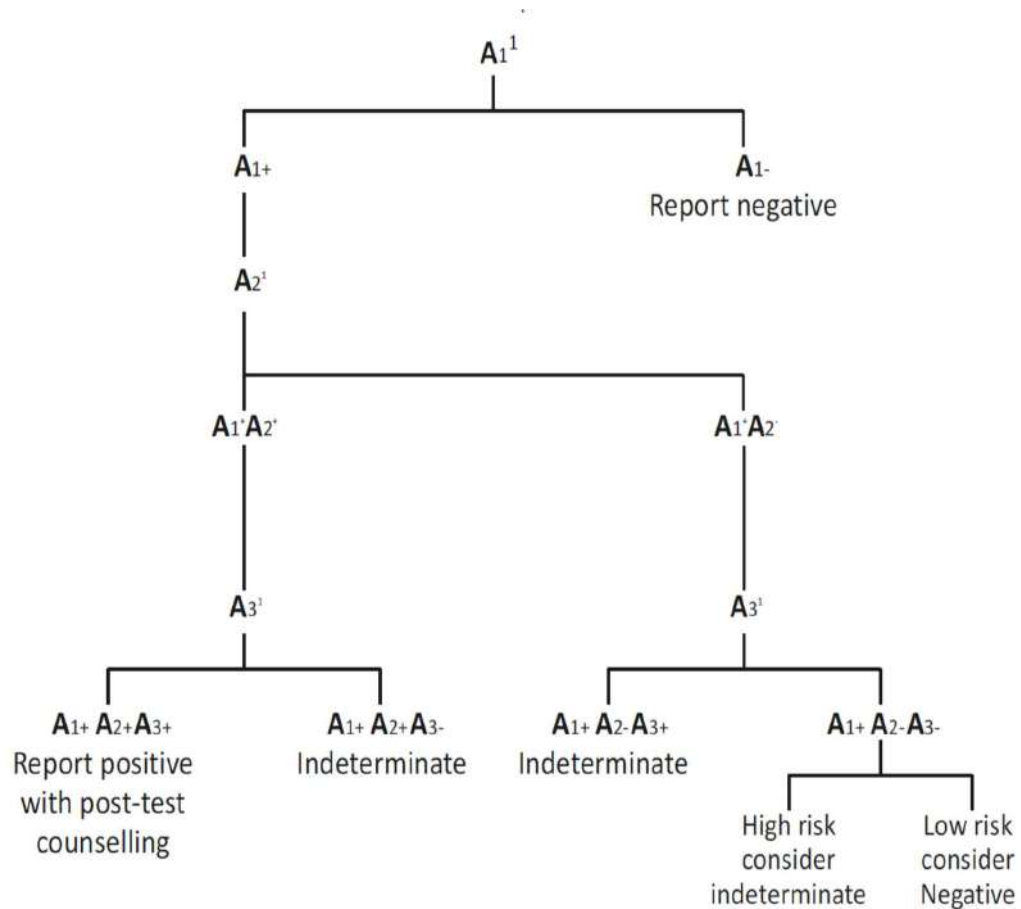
$A_1{}^1$

$A_{1+}$

$A_{1-}$
Report negative

$A_2{}^1$

$A_1{}^+A_2{}^+$

$A_1{}^+A_2{}^-$

$A_3{}^1$

$A_3{}^1$

$A_{1+}$ $A_{2+}A_{3+}$
Report positive with post-test counselling

$A_{1+}$ $A_{2+}A_{3-}$
Indeterminate

$A_{1+}$ $A_{2-}A_{3+}$
Indeterminate

$A_{1+}$ $A_{2-}A_{3-}$

High risk consider indeterminate

Low risk consider Negative